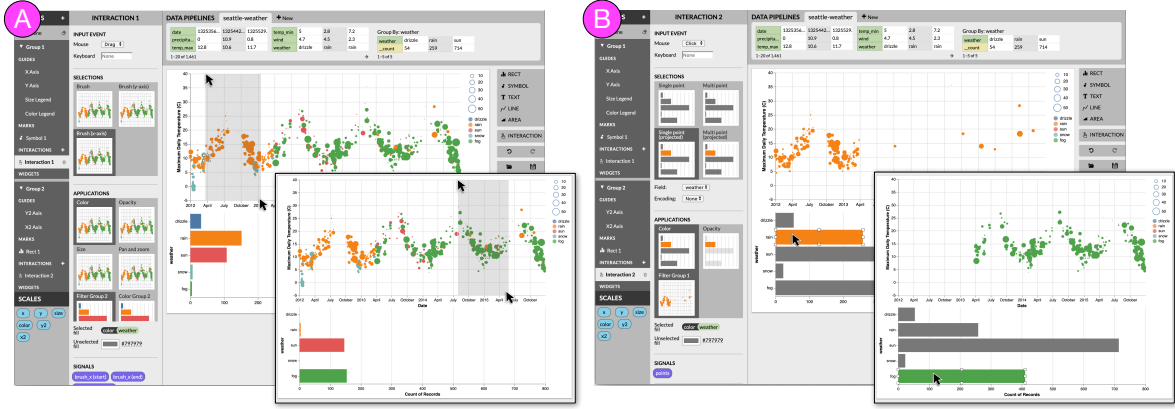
A

INTERACTION 1

DATA PIPELINES seattle-weather + New

Group 1
GUIDES
X Axis
Y Axis
Size Legend
Color Legend
MARKS
Symbol 1
INTERACTIONS +
Interaction 1
WIDGETS

Group 2
GUIDES
Y2 Axis
X2 Axis
MARKS
Rect 1
INTERACTIONS +
Interaction 2
WIDGETS

SCALES
x y size
color y2
x2

INPUT EVENT
Mouse Drag
Keyboard Name

SELECTIONS
Brush
Brush (x-axis)
Brush (x-axis)

APPLICATIONS
Color
Opacity
Size
Pan and zoom
Filter Group 2
Color Group 2

Selected fill color weather
Unselected fill #797979

SIGNALS
brush_x (start) brush_x (end)

| date | 1325356... | 1325442... | 1325529... | temp_min | 5 | 2.8 | 7.2 |
|---|---|---|---|---|---|---|---|
| precipita... | 0 | 10.9 | 0.8 | wind | 4.7 | 4.5 | 2.3 |
| temp_max | 12.8 | 10.6 | 11.7 | weather | drizzle | rain | rain |

1–20 of 1,461

Group By: weather

| weather | drizzle | rain | sun |
|---|---|---|---|
| _count | 54 | 259 | 714 |

1–3 of 5

RECT
SYMBOL
TEXT
LINE
AREA
INTERACTION

Maximum Daily Temperature (C)
2012 April July October 2013 April July October 2014 April July October 2015 April July October
Date

10 20 30 40 50
drizzle rain sun snow fog

weather
drizzle rain sun snow fog
0 100 200 300 400 500 600 700 800
Count of Records

B

INTERACTION 2

DATA PIPELINES seattle-weather + New

INPUT EVENT
Mouse Click
Keyboard Name

SELECTIONS
Single point
Multi point
Single point (projected)
Multi point (projected)

Field: weather
Encoding: None

APPLICATIONS
Color
Opacity
Filter Group 1

Selected fill color weather
Unselected fill #797979

SIGNALS
points

Group 1
GUIDES
X Axis
Y Axis
Size Legend
Color Legend
MARKS
Symbol 1
INTERACTIONS +
Interaction 1
WIDGETS
Group 2
GUIDES
Y2 Axis
X2 Axis
MARKS
Rect 1
INTERACTIONS +
Interaction 2
WIDGETS
SCALES
x y size
color y2
x2

Maximum Daily Temperature (C)
2012 April July October 2013 April July October 2014 April July October 2015 April July October
Date

10 20 30 40 50
drizzle rain sun snow fog

weather
drizzle rain sun snow fog
0 100 200 300 400 500 600 700 800
Count of Records